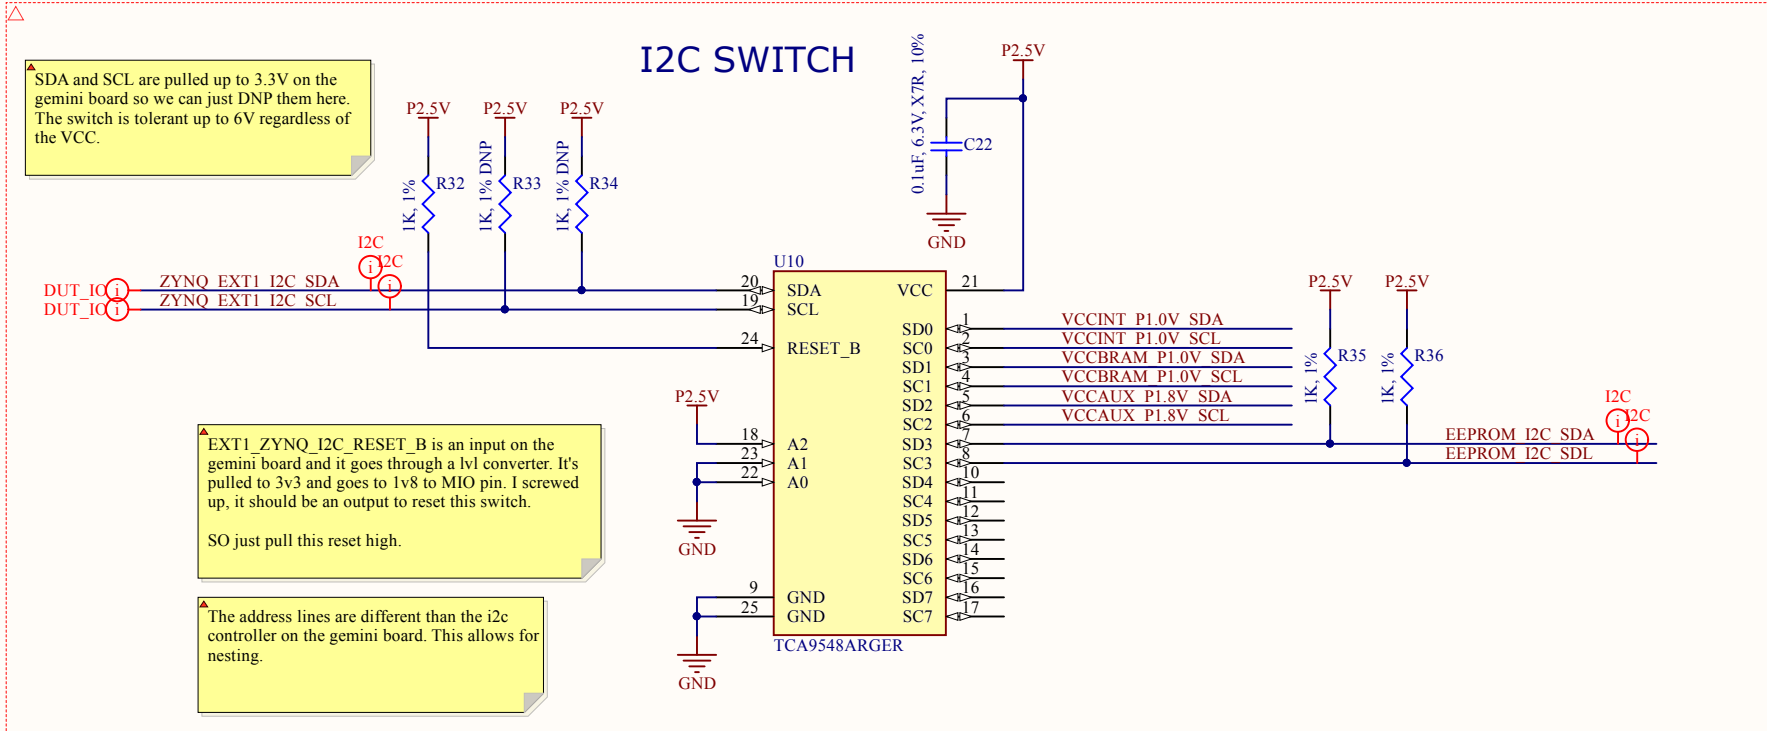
I2C SWITCH

SDA and SCL are pulled up to 3.3V on the gemini board so we can just DNP them here. The switch is tolerant up to 6V regardless of the VCC.

P2.5V
P2.5V
P2.5V
P2.5V
0.1uF, 6.3V, X7R, 10%
C22
GND
R32
1K, 1%
R33
1K, 1% DNP
R34
1K, 1% DNP
I2C
I2C
U10
DUT_IO
DUT_IO
ZYNQ_EXT1_I2C_SDA
ZYNQ_EXT1_I2C_SCL
20
19
24
SDA
SCL
RESET_B
VCC
21
SD0
SC0
SD1
SC1
SD2
SC2
SD3
SC3
SD4
SC4
SD5
SC5
SD6
SC6
SD7
SC7
1
2
3
4
5
6
7
8
10
11
12
13
14
15
16
17
VCCINT_P1.0V_SDA
VCCINT_P1.0V_SCL
VCCBRAM_P1.0V_SDA
VCCBRAM_P1.0V_SCL
VCCAUX_P1.8V_SDA
VCCAUX_P1.8V_SCL
P2.5V
P2.5V
R35
1K, 1%
R36
1K, 1%
I2C
I2C
EEPROM_I2C_SDA
EEPROM_I2C_SDL

EXT1_ZYNQ_I2C_RESET_B is an input on the gemini board and it goes through a lvl converter. It's pulled to 3v3 and goes to 1v8 to MIO pin. I screwed up, it should be an output to reset this switch.

SO just pull this reset high.

P2.5V
18
23
22
A2
A1
A0
GND
9
25
GND
GND
GND
TCA9548ARGER

The address lines are different than the i2c controller on the gemini board. This allows for nesting.